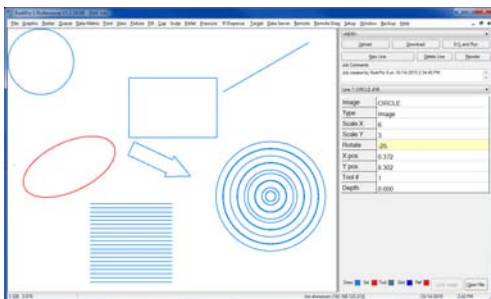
File Graphic Raster Queue Data/Matrix Font View Fixture Fill Cup Scale Rotate Pressure Dispense Target Data Server Remote Remote Diag Setup Window Backup Help

Upload Download D/L and Run
New Line Delete Line Reorder
Job Comments

Line 1 CIRCLE.JOB

| Image | CIRCLE |
|---|---|
| Type | Image |
| Scale X | 6 |
| Scale Y | 3 |
| Rotate | -25 |
| X pos | 0.372 |
| Y pos | 0.302 |
| Tool # | 1 |
| Depth | 0.000 |

Open File